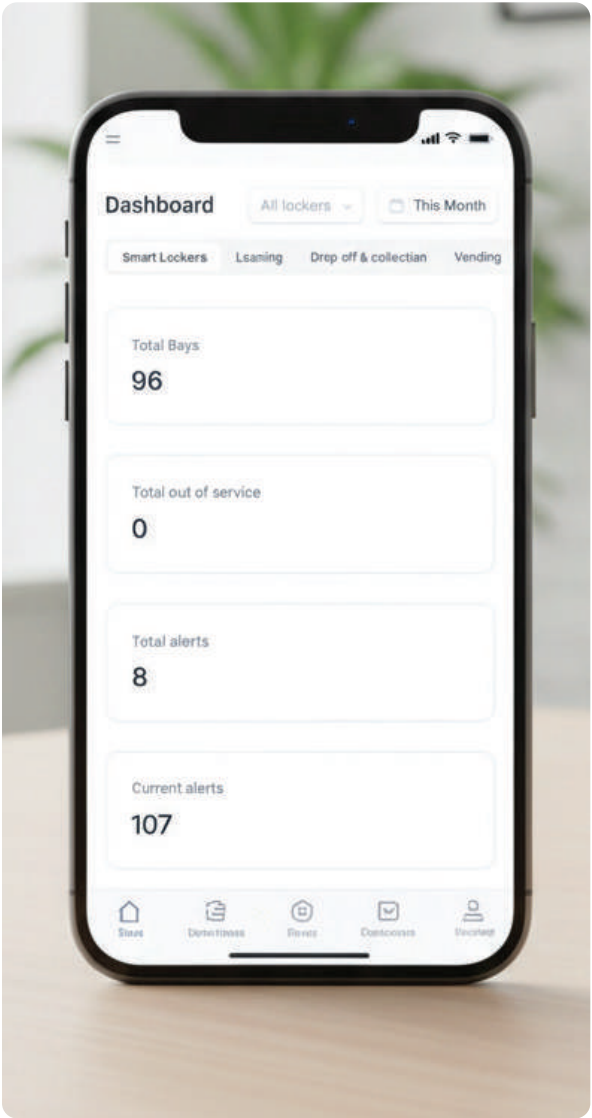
Dashboard

All lockers

This Month

Smart Lockers

Lsaning

Drep off & collectian

Vending

Total Bays

96

Total out of service

0

Total alerts

8

Current alerts

107

Staus

Detectioss

Fenez

Dencoions

Vecoingr